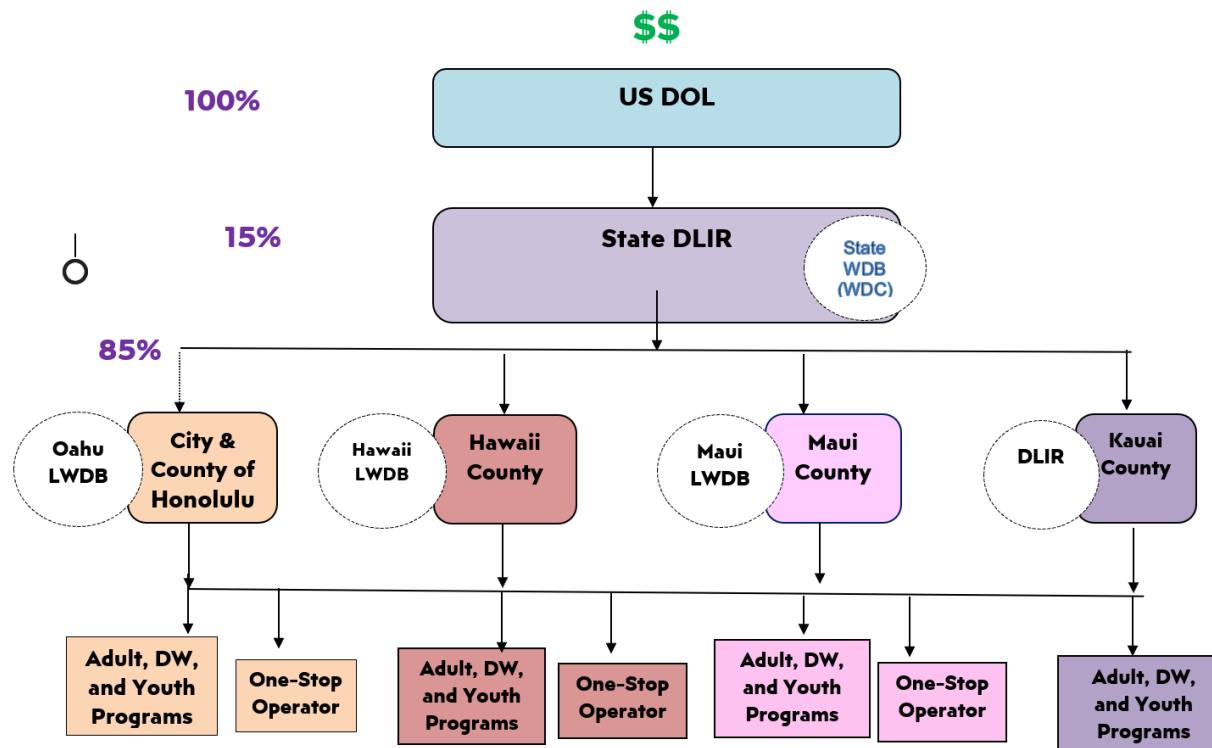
$$

100%

US DOL

15%

State DLIR

State WDB (WDC)

85%

Oahu LWDB

City & County of Honolulu

Hawaii LWDB

Hawaii County

Maui LWDB

Maui County

DLIR

Kauai County

Adult, DW, and Youth Programs

One-Stop Operator

Adult, DW, and Youth Programs

One-Stop Operator

Adult, DW, and Youth Programs

One-Stop Operator

Adult, DW, and Youth Programs